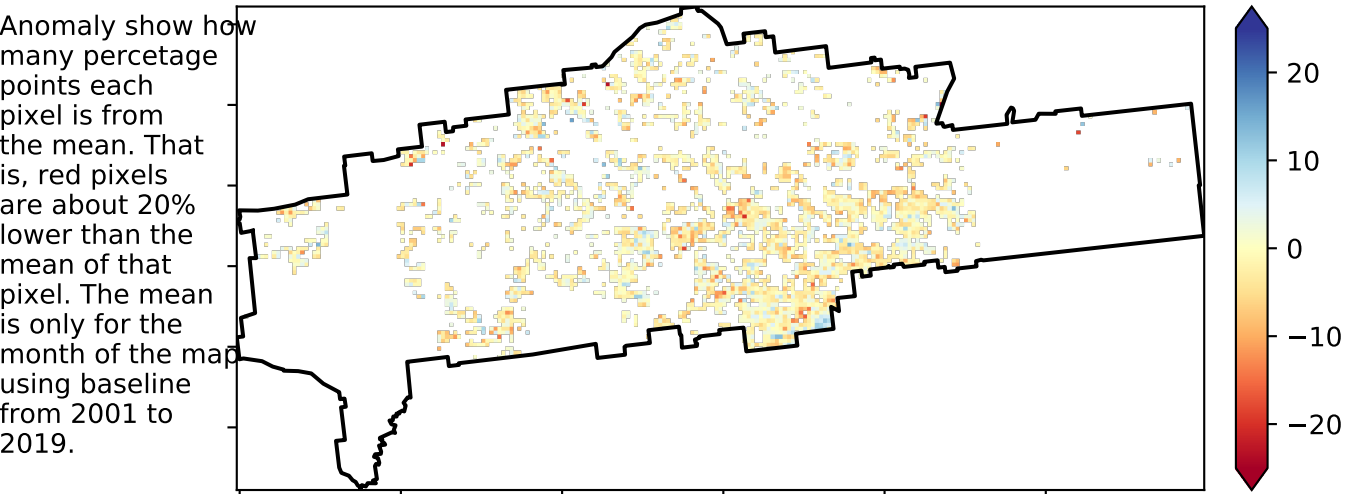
Anomaly show how many percetage points each pixel is from the mean. That is, red pixels are about 20% lower than the mean of that pixel. The mean is only for the month of the map using baseline from 2001 to 2019.

20
10
0
−10
−20